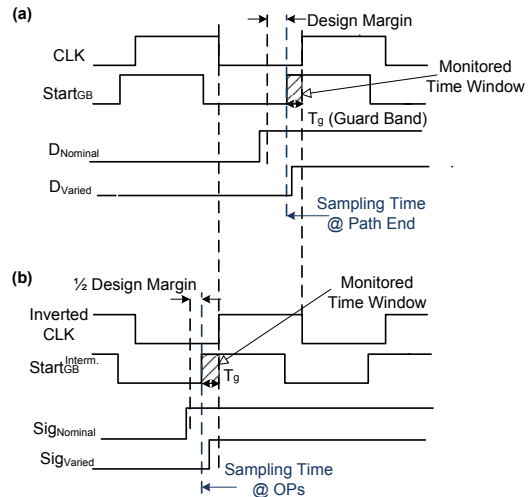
(a)

Design Margin

CLK

Start$_{GB}$

Monitored Time Window

T$_g$ (Guard Band)

D$_{Nominal}$

D$_{Varied}$

Sampling Time @ Path End

(b)

½ Design Margin

Monitored Time Window

Inverted CLK

Start$_{GB}^{Interm.}$

T$_g$

Sig$_{Nominal}$

Sig$_{Varied}$

Sampling Time @ OPs